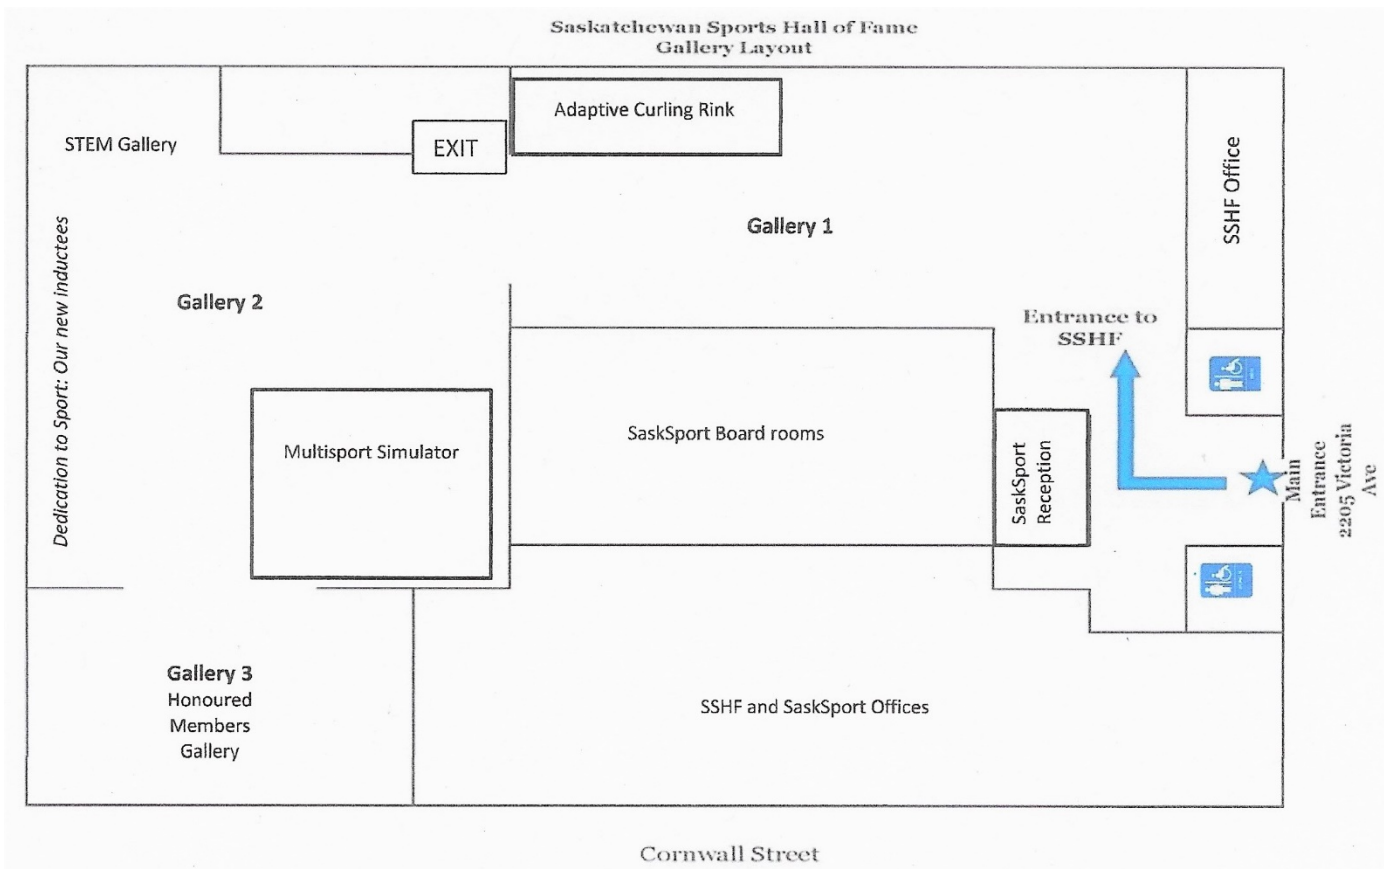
Saskatchewan Sports Hall of Fame
Gallery Layout

STEM Gallery

EXIT

Adaptive Curling Rink

Gallery 1

SSHF Office

Dedication to Sport: Our new inductees

Gallery 2

Entrance to SSHF

Multisport Simulator

SaskSport Board rooms

SaskSport Reception

Main Entrance 2205 Victoria Ave

Gallery 3
Honoured Members Gallery

SSHF and SaskSport Offices

Cornwall Street